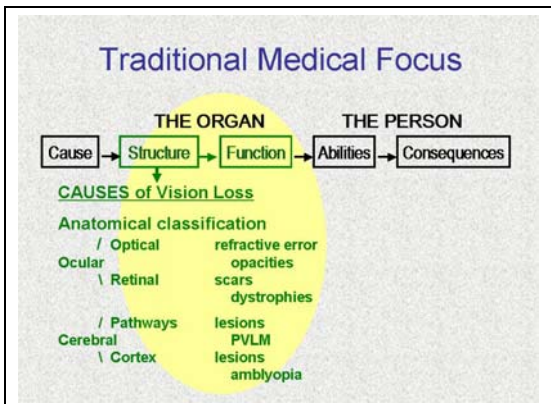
Traditional Medical Focus

THE ORGAN THE PERSON

Cause → Structure → Function → Abilities → Consequences

CAUSES of Vision Loss

Anatomical classification

/ Optical refractive error
Ocular opacities
\ Retinal scars
dystrophies

/ Pathways lesions
Cerebral PVLM
\ Cortex lesions
amblyopia